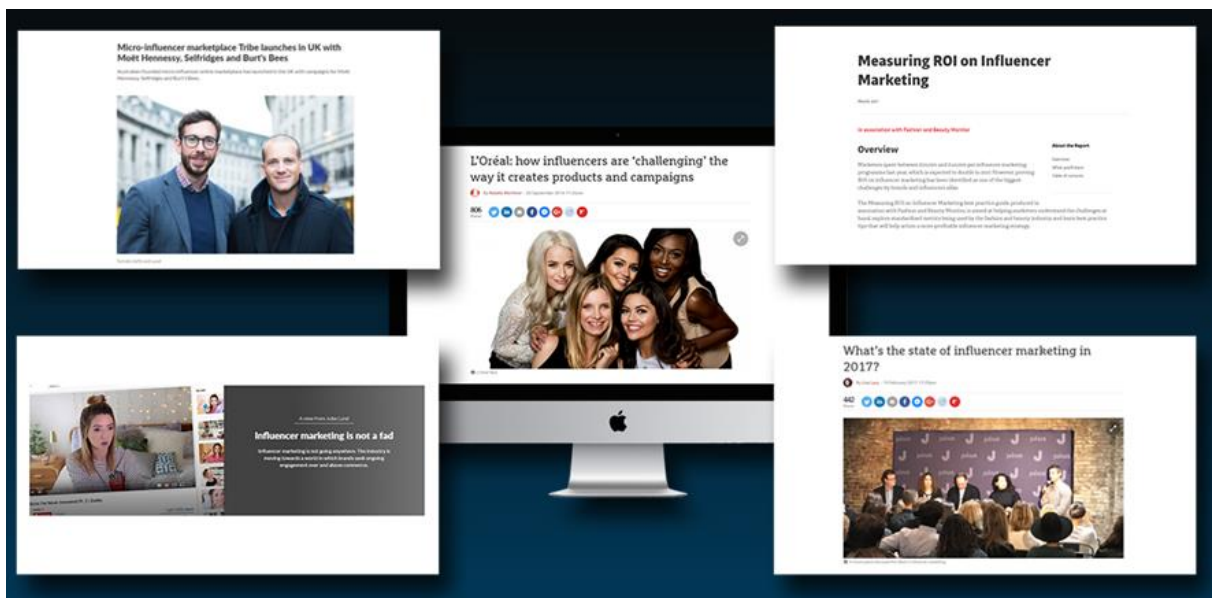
Micro-influencer marketplace Tribe launches in UK with Moët Hennessy, Selfridges and Burt's Bees

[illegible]

L'Oréal: how influencers are 'challenging' the way it creates products and campaigns

806

Measuring ROI on Influencer Marketing

In association with Fashion and Beauty Monitor

Overview

About the Report

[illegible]

A view from Julie Lunn

Influencer marketing is not a fad

Influencer marketing is not going anywhere. The industry is moving towards a world in which brands seek ongoing engagement over and above commerce.

What's the state of influencer marketing in 2017?

442